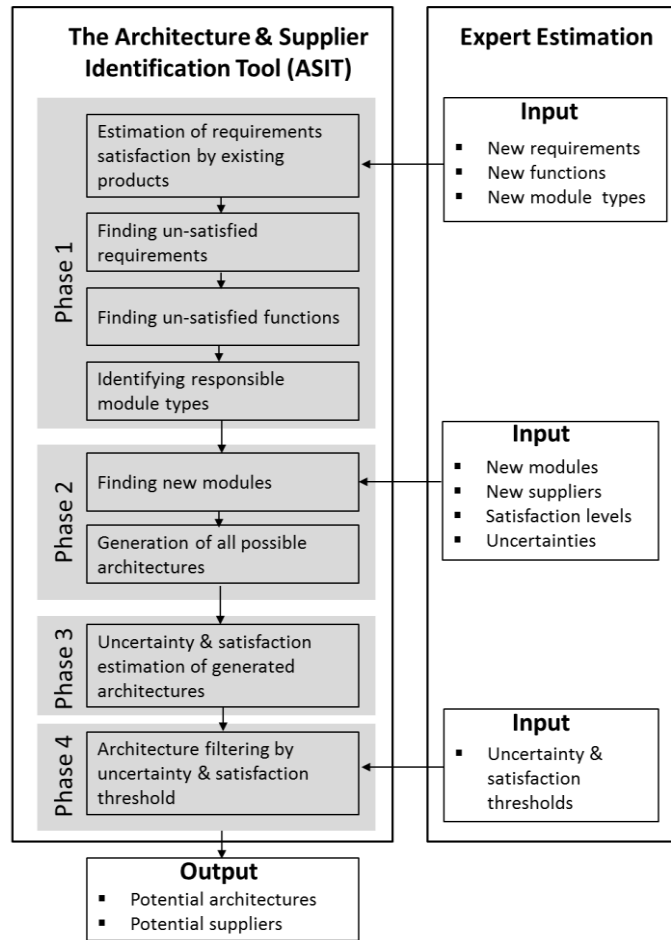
The Architecture & Supplier Identification Tool (ASIT)

Phase 1

Estimation of requirements satisfaction by existing products

Finding un-satisfied requirements

Finding un-satisfied functions

Identifying responsible module types

Phase 2

Finding new modules

Generation of all possible architectures

Phase 3

Uncertainty & satisfaction estimation of generated architectures

Phase 4

Architecture filtering by uncertainty & satisfaction threshold

Expert Estimation

Input
▪ New requirements
▪ New functions
▪ New module types

Input
▪ New modules
▪ New suppliers
▪ Satisfaction levels
▪ Uncertainties

Input
▪ Uncertainty & satisfaction thresholds

Output
▪ Potential architectures
▪ Potential suppliers